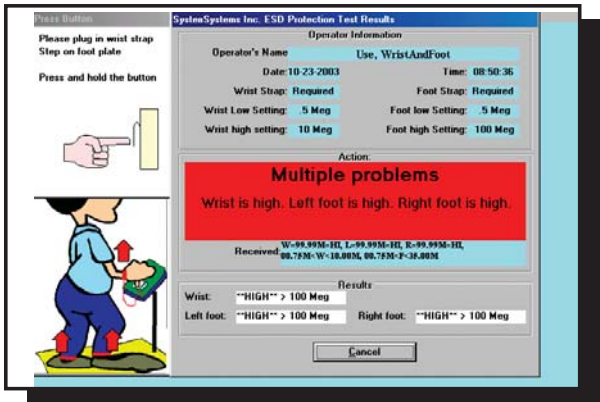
Press Button

Please plug in wrist strap
Step on foot plate

Press and hold the button

SystenSystems Inc. ESD Protection Test Results

Operator Information

Operator's Name: Use, WristAndFoot

Date: 10-23-2003

Time: 08:50:36

Wrist Strap: Required

Foot Strap: Required

Wrist Low Setting: .5 Meg

Foot low Setting: .5 Meg

Wrist high setting: 10 Meg

Foot high Setting: 100 Meg

Action:

Multiple problems

Wrist is high. Left foot is high. Right foot is high.

Received: W=99.99M=HI, L=99.99M=HI, R=99.99M=HI, 00.75M<W<10.00M, 00.75M<F<36.00M

Results

Wrist: **HIGH** > 100 Meg

Left foot: **HIGH** > 100 Meg

Right foot: **HIGH** > 100 Meg

Cancel